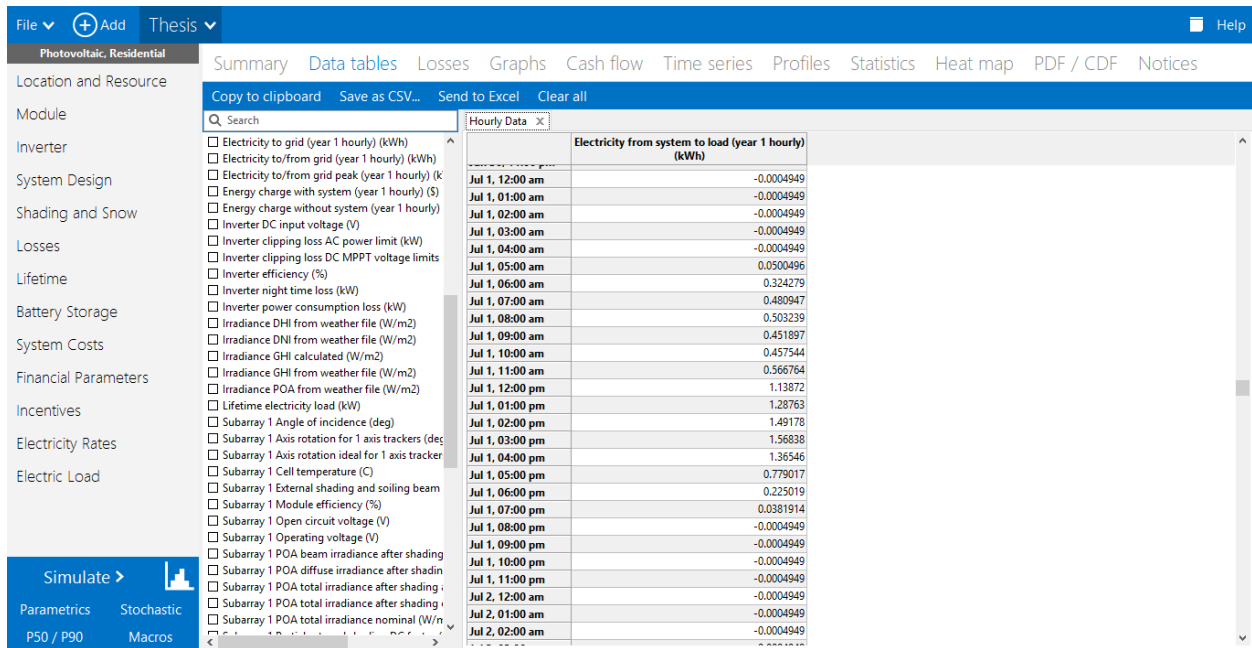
File Add Thesis Help

Photovoltaic, Residential

Location and Resource
Module
Inverter
System Design
Shading and Snow
Losses
Lifetime
Battery Storage
System Costs
Financial Parameters
Incentives
Electricity Rates
Electric Load

Simulate >
Parametrics Stochastic
P50 / P90 Macros

Summary Data tables Losses Graphs Cash flow Time series Profiles Statistics Heat map PDF / CDF Notices

Copy to clipboard Save as CSV... Send to Excel Clear all

Search

☐ Electricity to grid (year 1 hourly) (kWh)
☐ Electricity to/from grid (year 1 hourly) (kWh)
☐ Electricity to/from grid peak (year 1 hourly) (k
☐ Energy charge with system (year 1 hourly) ($)
☐ Energy charge without system (year 1 hourly)
☐ Inverter DC input voltage (V)
☐ Inverter clipping loss AC power limit (kW)
☐ Inverter clipping loss DC MPPT voltage limits
☐ Inverter efficiency (%)
☐ Inverter night time loss (kW)
☐ Inverter power consumption loss (kW)
☐ Irradiance DHI from weather file (W/m2)
☐ Irradiance DNI from weather file (W/m2)
☐ Irradiance GHI calculated (W/m2)
☐ Irradiance GHI from weather file (W/m2)
☐ Irradiance POA from weather file (W/m2)
☐ Lifetime electricity load (kW)
☐ Subarray 1 Angle of incidence (deg)
☐ Subarray 1 Axis rotation for 1 axis trackers (deg
☐ Subarray 1 Axis rotation ideal for 1 axis tracker
☐ Subarray 1 Cell temperature (C)
☐ Subarray 1 External shading and soiling beam
☐ Subarray 1 Module efficiency (%)
☐ Subarray 1 Open circuit voltage (V)
☐ Subarray 1 Operating voltage (V)
☐ Subarray 1 POA beam irradiance after shading
☐ Subarray 1 POA diffuse irradiance after shadin
☐ Subarray 1 POA total irradiance after shading
☐ Subarray 1 POA total irradiance after shading
☐ Subarray 1 POA total irradiance nominal (W/m

Hourly Data

| | Electricity from system to load (year 1 hourly) (kWh) |
|---|---|
| Jul 1, 12:00 am | -0.0004949 |
| Jul 1, 01:00 am | -0.0004949 |
| Jul 1, 02:00 am | -0.0004949 |
| Jul 1, 03:00 am | -0.0004949 |
| Jul 1, 04:00 am | -0.0004949 |
| Jul 1, 05:00 am | 0.0500496 |
| Jul 1, 06:00 am | 0.324279 |
| Jul 1, 07:00 am | 0.480947 |
| Jul 1, 08:00 am | 0.503239 |
| Jul 1, 09:00 am | 0.451897 |
| Jul 1, 10:00 am | 0.457544 |
| Jul 1, 11:00 am | 0.566764 |
| Jul 1, 12:00 pm | 1.13872 |
| Jul 1, 01:00 pm | 1.28763 |
| Jul 1, 02:00 pm | 1.49178 |
| Jul 1, 03:00 pm | 1.56838 |
| Jul 1, 04:00 pm | 1.36546 |
| Jul 1, 05:00 pm | 0.779017 |
| Jul 1, 06:00 pm | 0.225019 |
| Jul 1, 07:00 pm | 0.0381914 |
| Jul 1, 08:00 pm | -0.0004949 |
| Jul 1, 09:00 pm | -0.0004949 |
| Jul 1, 10:00 pm | -0.0004949 |
| Jul 1, 11:00 pm | -0.0004949 |
| Jul 2, 12:00 am | -0.0004949 |
| Jul 2, 01:00 am | -0.0004949 |
| Jul 2, 02:00 am | -0.0004949 |